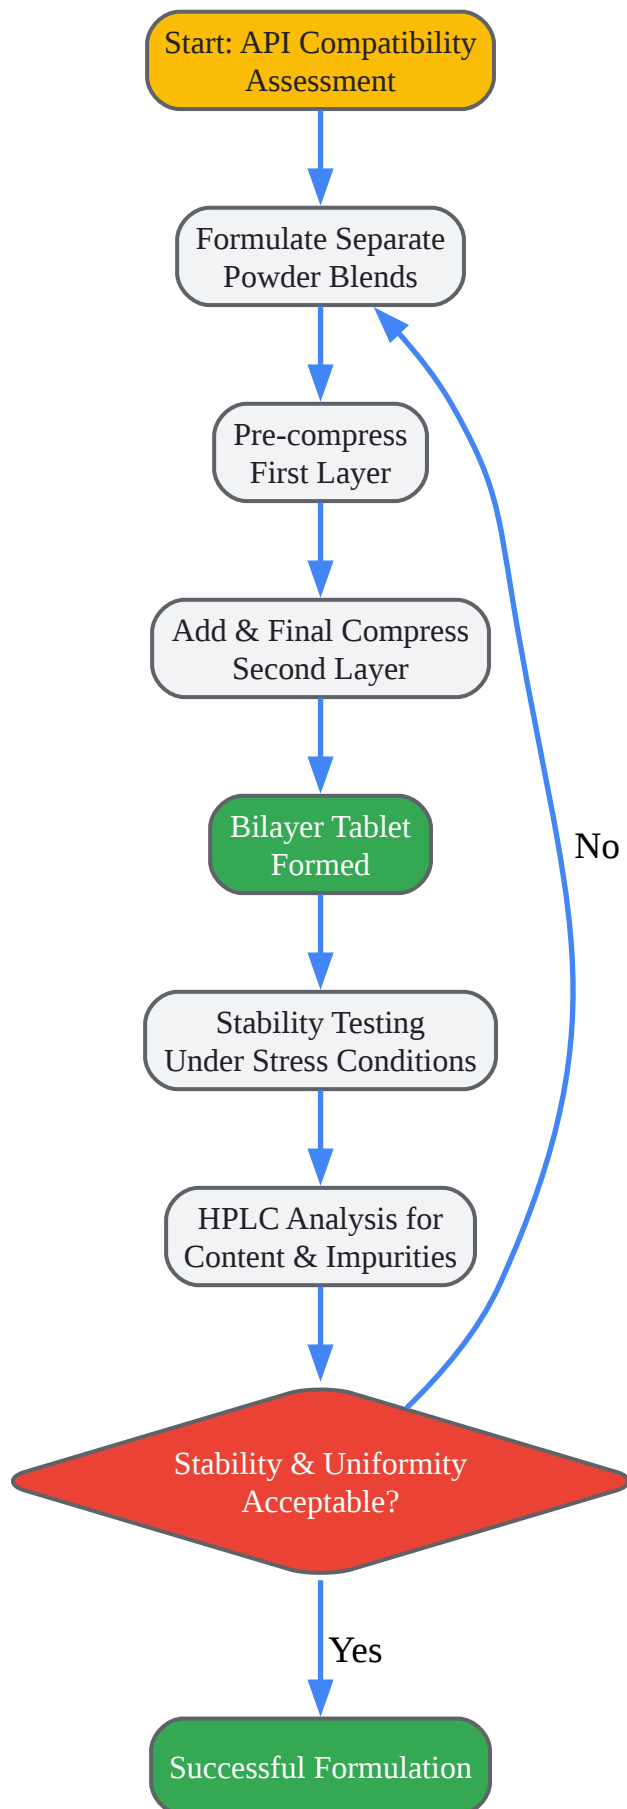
Start: API Compatibility Assessment

Formulate Separate Powder Blends

Pre-compress First Layer

Add & Final Compress Second Layer

Bilayer Tablet Formed

Stability Testing Under Stress Conditions

HPLC Analysis for Content & Impurities

Stability & Uniformity Acceptable?

No

Yes

Successful Formulation